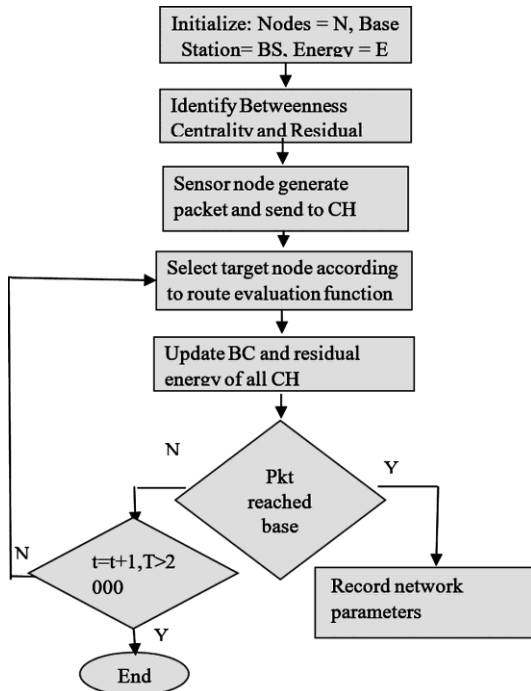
Initialize: Nodes = N, Base Station= BS, Energy = E

Identify Betweenness Centrality and Residual

Sensor node generate packet and send to CH

Select target node according to route evaluation function

Update BC and residual energy of all CH

N

Pkt reached base

Y

N

t=t+1,T>2 000

Record network parameters

Y

End